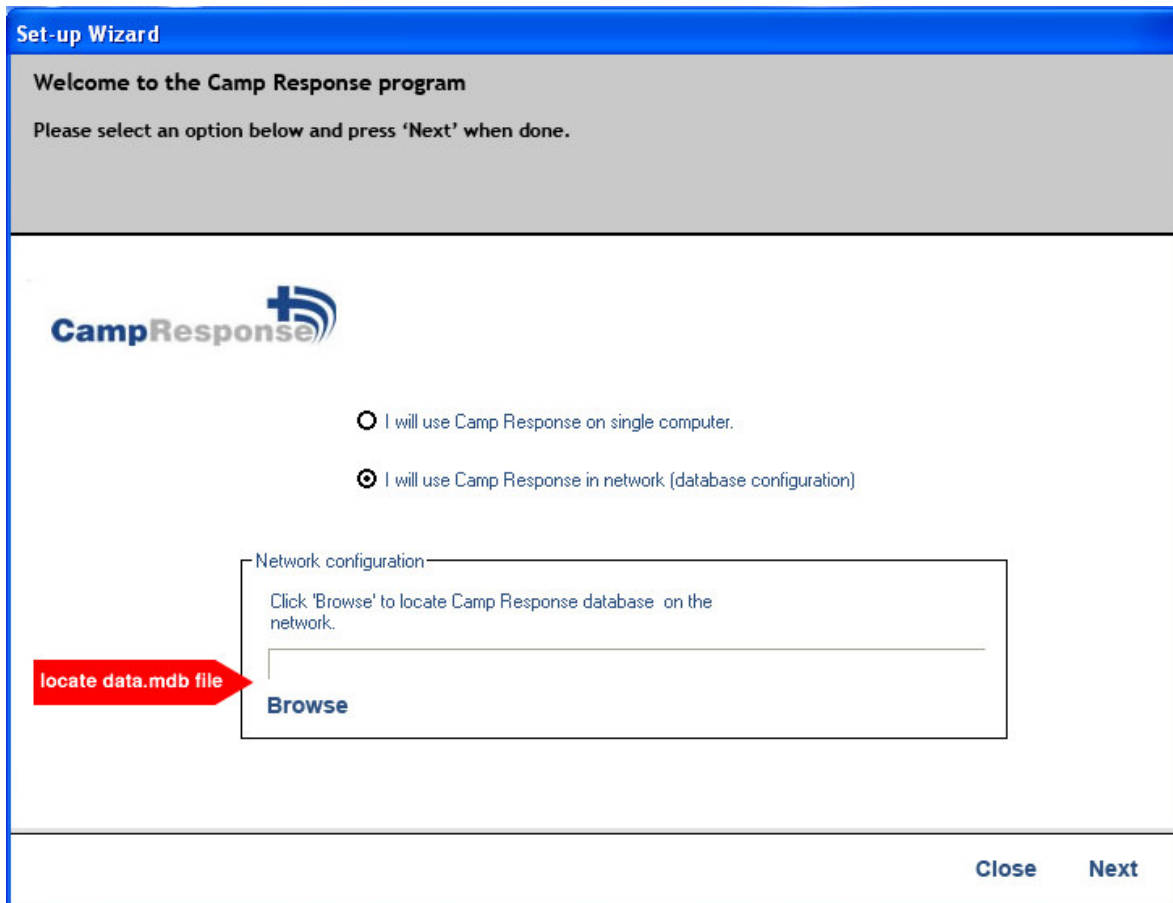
Set-up Wizard

Welcome to the Camp Response program

Please select an option below and press 'Next' when done.

CampResponse

I will use Camp Response on single computer.

I will use Camp Response in network (database configuration)

Network configuration

Click 'Browse' to locate Camp Response database on the network.

locate data.mdb file

Browse

Close Next